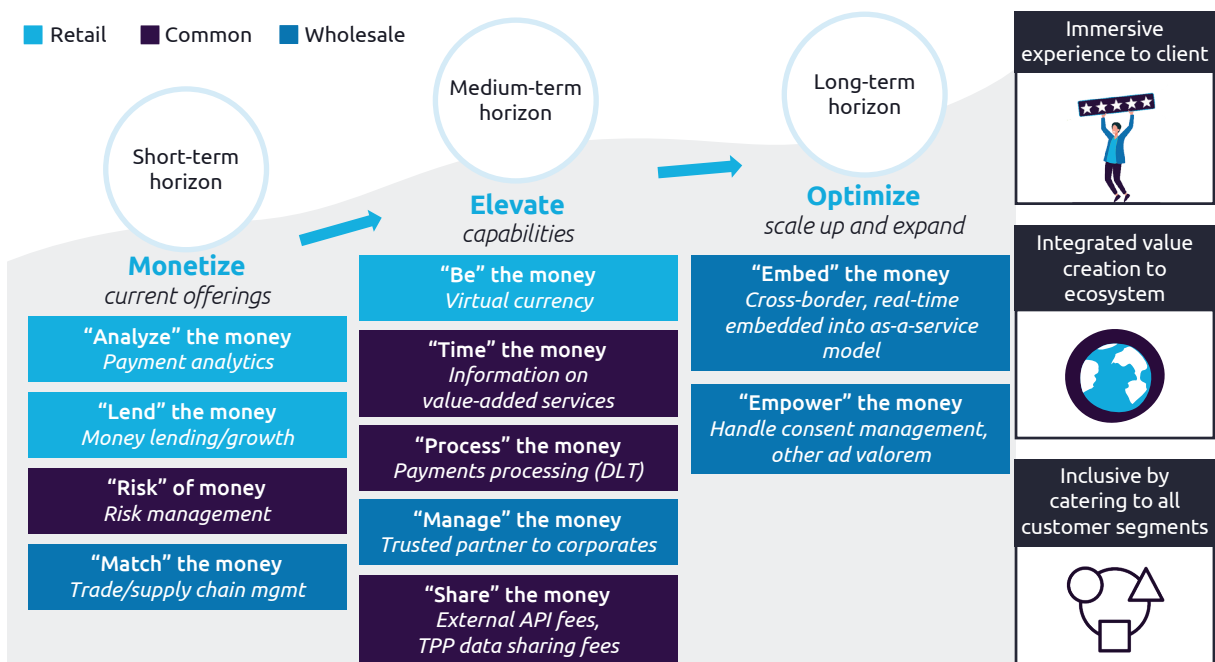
Retail Common Wholesale

Short-term horizon

Monetize
current offerings

"Analyze" the money
Payment analytics

"Lend" the money
Money lending/growth

"Risk" of money
Risk management

"Match" the money
Trade/supply chain mgmt

Medium-term horizon

Elevate
capabilities

"Be" the money
Virtual currency

"Time" the money
Information on value-added services

"Process" the money
Payments processing (DLT)

"Manage" the money
Trusted partner to corporates

"Share" the money
External API fees, TPP data sharing fees

Long-term horizon

Optimize
scale up and expand

"Embed" the money
Cross-border, real-time embedded into as-a-service model

"Empower" the money
Handle consent management, other ad valorem

Immersive experience to client

Integrated value creation to ecosystem

Inclusive by catering to all customer segments